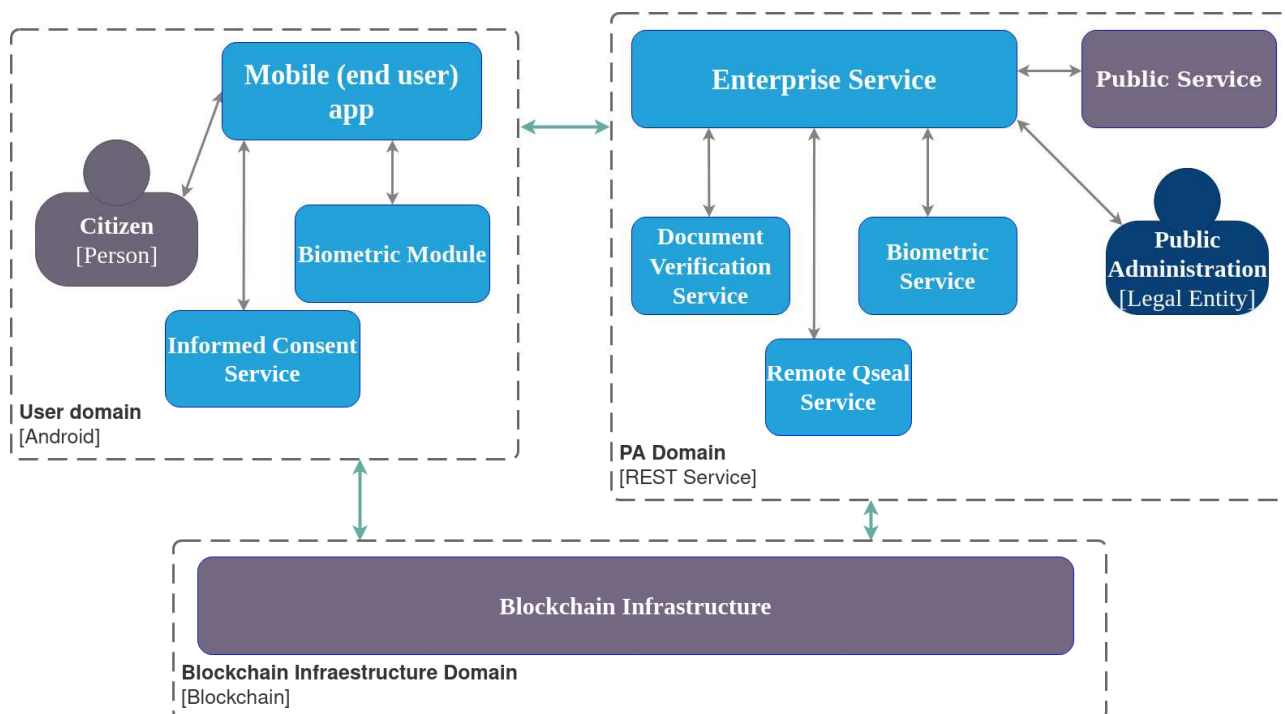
Mobile (end user) app

Citizen
[Person]

Biometric Module

Informed Consent Service

User domain
[Android]

Enterprise Service

Public Service

Document Verification Service

Biometric Service

Public Administration
[Legal Entity]

Remote Qseal Service

PA Domain
[REST Service]

Blockchain Infrastructure

Blockchain Infraestructure Domain
[Blockchain]